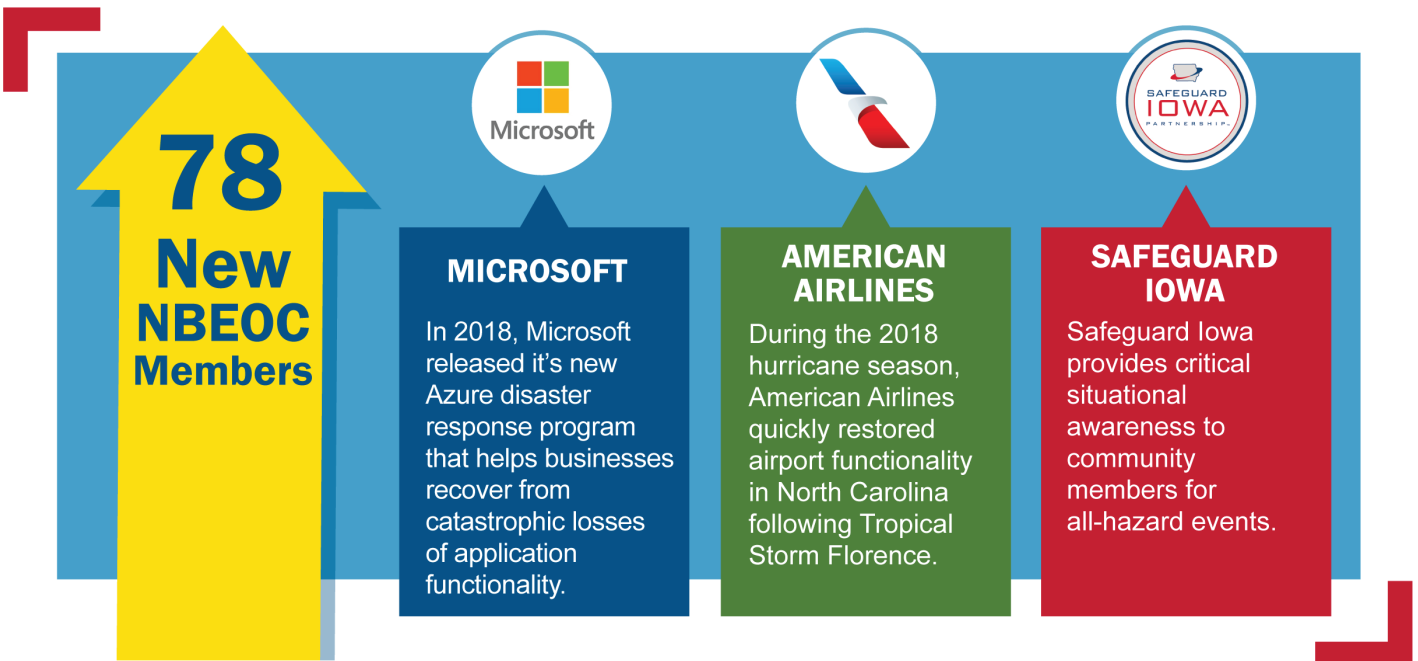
78 New NBEOC Members

Microsoft

SAFEGUARD IOWA PARTNERSHIP

MICROSOFT

In 2018, Microsoft released it’s new Azure disaster response program that helps businesses recover from catastrophic losses of application functionality.

AMERICAN AIRLINES

During the 2018 hurricane season, American Airlines quickly restored airport functionality in North Carolina following Tropical Storm Florence.

SAFEGUARD IOWA

Safeguard Iowa provides critical situational awareness to community members for all-hazard events.